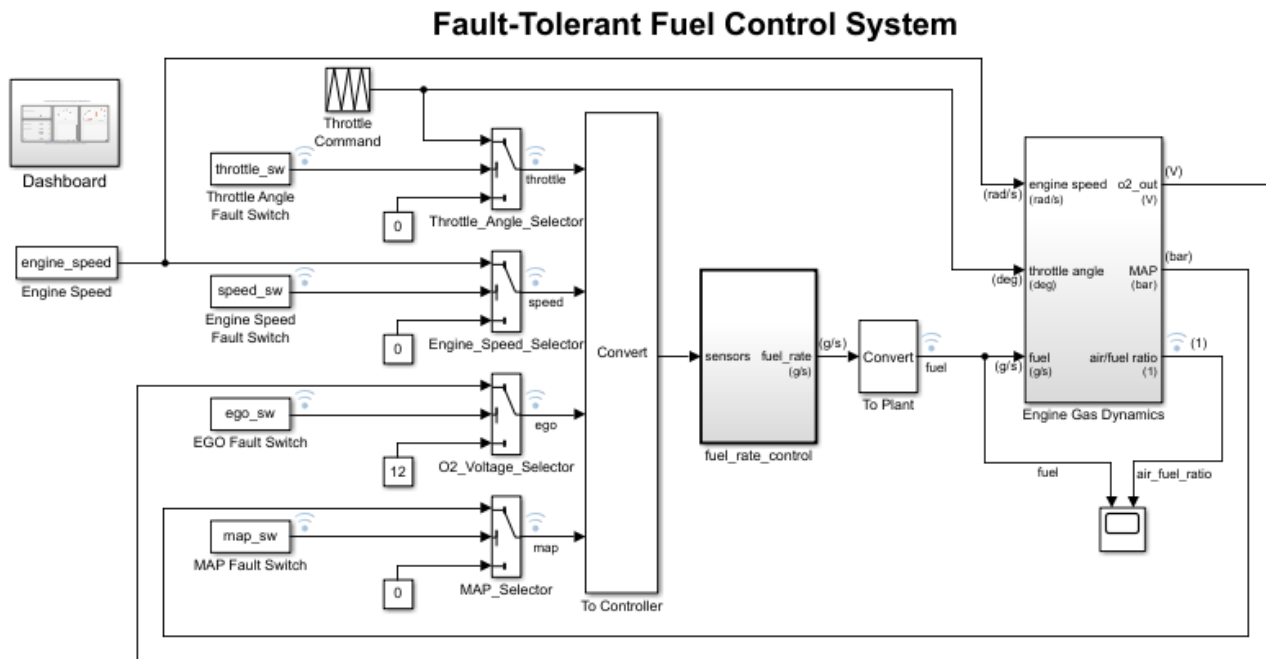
Fault-Tolerant Fuel Control System

Dashboard

Throttle Command

throttle_sw
Throttle Angle Fault Switch

0
Throttle_Angle_Selector
throttle

engine_speed
Engine Speed

speed_sw
Engine Speed Fault Switch

0
Engine_Speed_Selector
speed

ego_sw
EGO Fault Switch

12
O2_Voltage_Selector
ego

map_sw
MAP Fault Switch

0
MAP_Selector
map

Convert
To Controller

sensors fuel_rate (g/s)
fuel_rate_control

(g/s)
Convert
To Plant
fuel

(rad/s) engine speed (rad/s)
o2_out (V)
(V)
(deg) throttle angle (deg)
MAP (bar)
(bar)
(g/s) fuel (g/s)
air/fuel ratio (1)
(1)
Engine Gas Dynamics

fuel
air_fuel_ratio